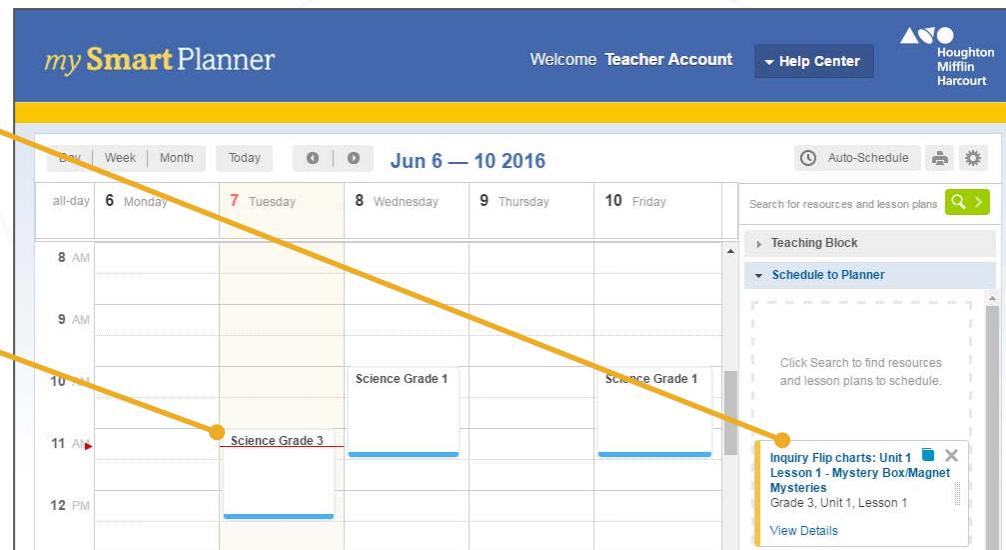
my Smart Planner

Welcome Teacher Account

Help Center

Houghton Mifflin Harcourt

Day | Week | Month

Today

Jun 6 — 10 2016

Auto-Schedule

| all-day | 6 Monday | 7 Tuesday | 8 Wednesday | 9 Thursday | 10 Friday |
|---|---|---|---|---|---|

8 AM

9 AM

10 AM

11 AM

12 PM

Science Grade 1

Science Grade 1

Science Grade 3

Search for resources and lesson plans

Teaching Block

Schedule to Planner

Click Search to find resources and lesson plans to schedule.

Inquiry Flip charts: Unit 1 Lesson 1 - Mystery Box/Magnet Mysteries

Grade 3, Unit 1, Lesson 1

View Details